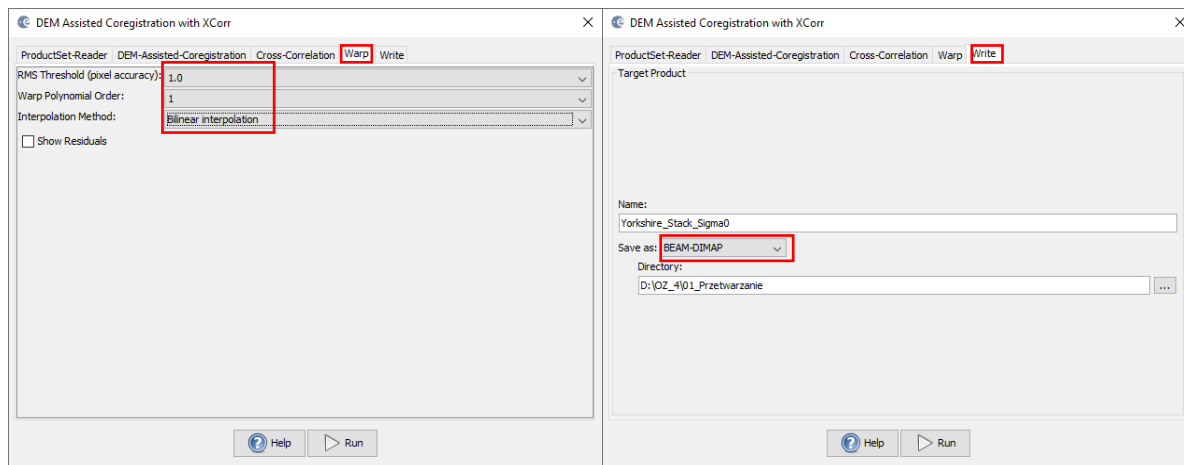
DEM Assisted Coregistration with XCorr
×
ProductSet-Reader DEM-Assisted-Coregistration Cross-Correlation Warp Write
RMS Threshold (pixel accuracy): 1.0
Warp Polynomial Order: 1
Interpolation Method: Bilinear interpolation
Show Residuals
Help Run

DEM Assisted Coregistration with XCorr
×
ProductSet-Reader DEM-Assisted-Coregistration Cross-Correlation Warp Write
Target Product
Name:
Yorkshire_Stack_Sigma0
Save as: BEAM-DIMAP
Directory:
D:\OZ_4\01_Przetwarzanie
...
Help Run